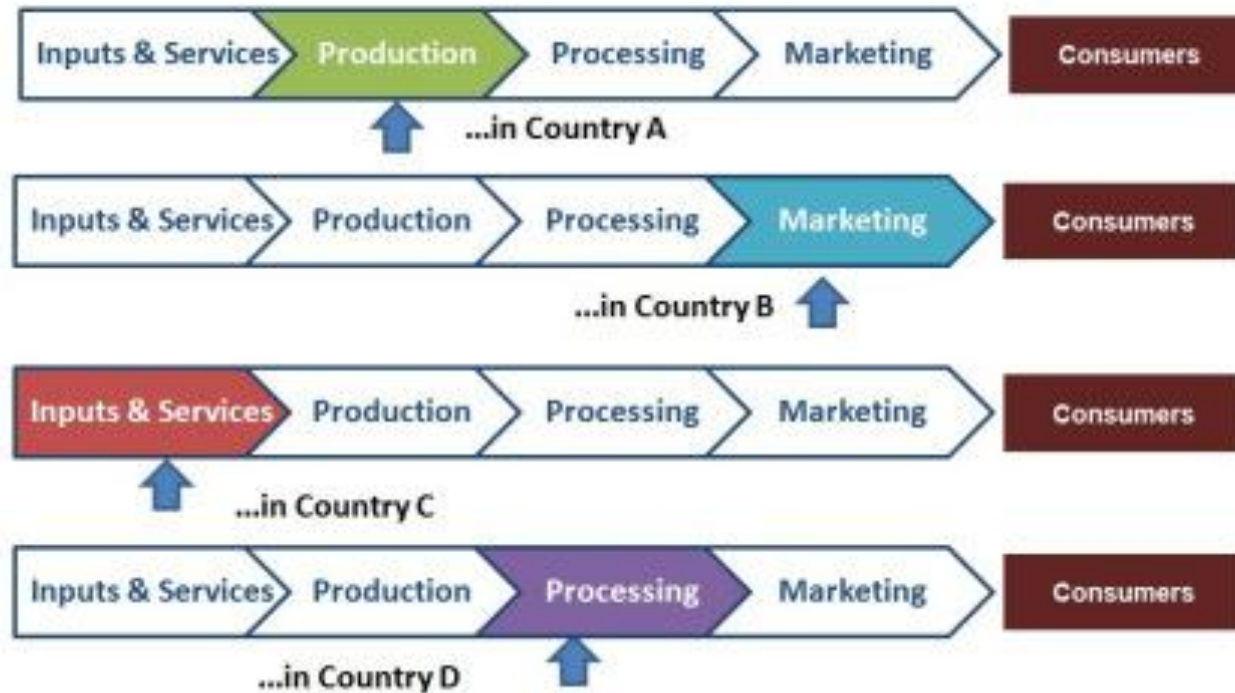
Inputs & Services Production Processing Marketing Consumers

...in Country A

Inputs & Services Production Processing Marketing Consumers

...in Country B

Inputs & Services Production Processing Marketing Consumers

...in Country C

Inputs & Services Production Processing Marketing Consumers

...in Country D